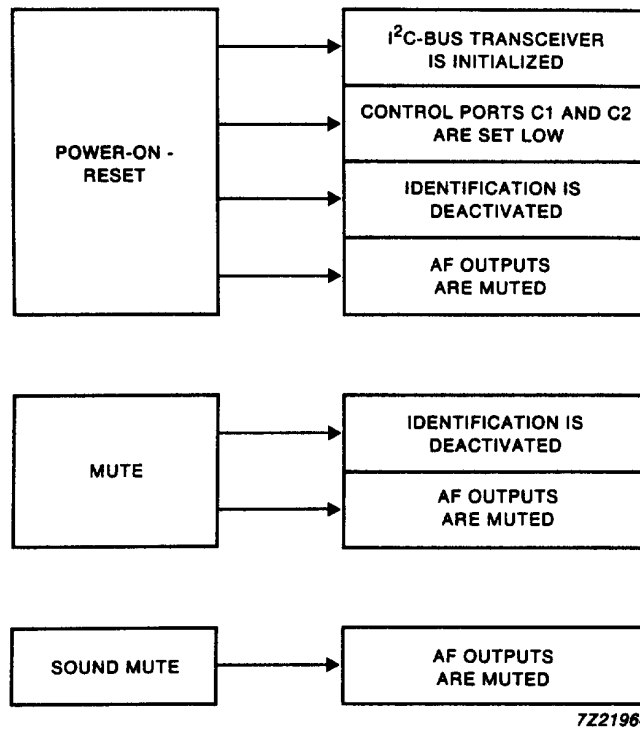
POWER-ON - RESET

$I^2C$-BUS TRANSCEIVER IS INITIALIZED

CONTROL PORTS C1 AND C2 ARE SET LOW

IDENTIFICATION IS DEACTIVATED

AF OUTPUTS ARE MUTED

MUTE

IDENTIFICATION IS DEACTIVATED

AF OUTPUTS ARE MUTED

SOUND MUTE

AF OUTPUTS ARE MUTED

7Z2196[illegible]